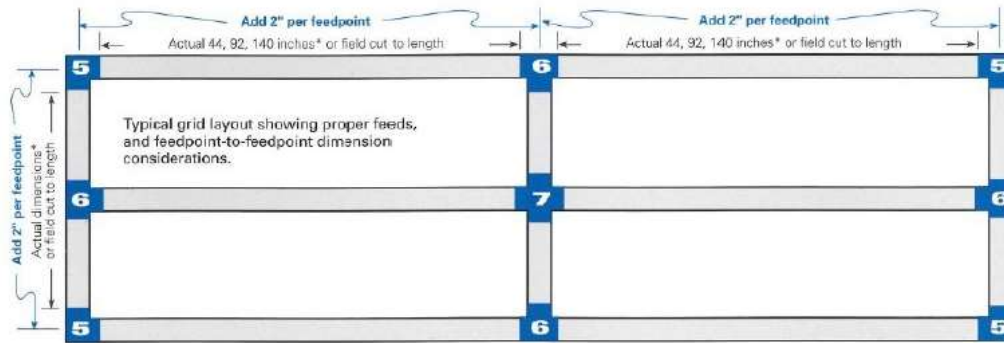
Add 2" per feedpoint

Actual 44, 92, 140 inches* or field cut to length

Add 2" per feedpoint

Actual 44, 92, 140 inches* or field cut to length

Add 2" per feedpoint

Actual dimensions* or field cut to length

5

6

5

Typical grid layout showing proper feeds, and feedpoint-to-feedpoint dimension considerations.

6

7

6

5

6

5